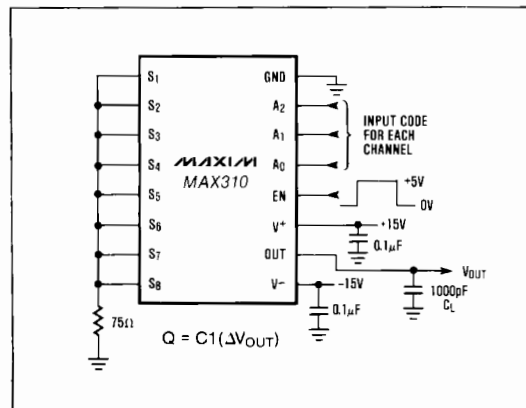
$S_1$
$S_2$
$S_3$
$S_4$
$S_5$
$S_6$
$S_7$
$S_8$
GND
$A_2$
$A_1$
$A_0$
EN
$V^+$
OUT
$V^-$
MAXIM
MAX310
INPUT CODE FOR EACH CHANNEL
+5V
0V
+15V
$0.1\mu F$
-15V
$0.1\mu F$
$V_{OUT}$
1000pF
$C_L$
$75\Omega$
$Q = C1(\Delta V_{OUT})$